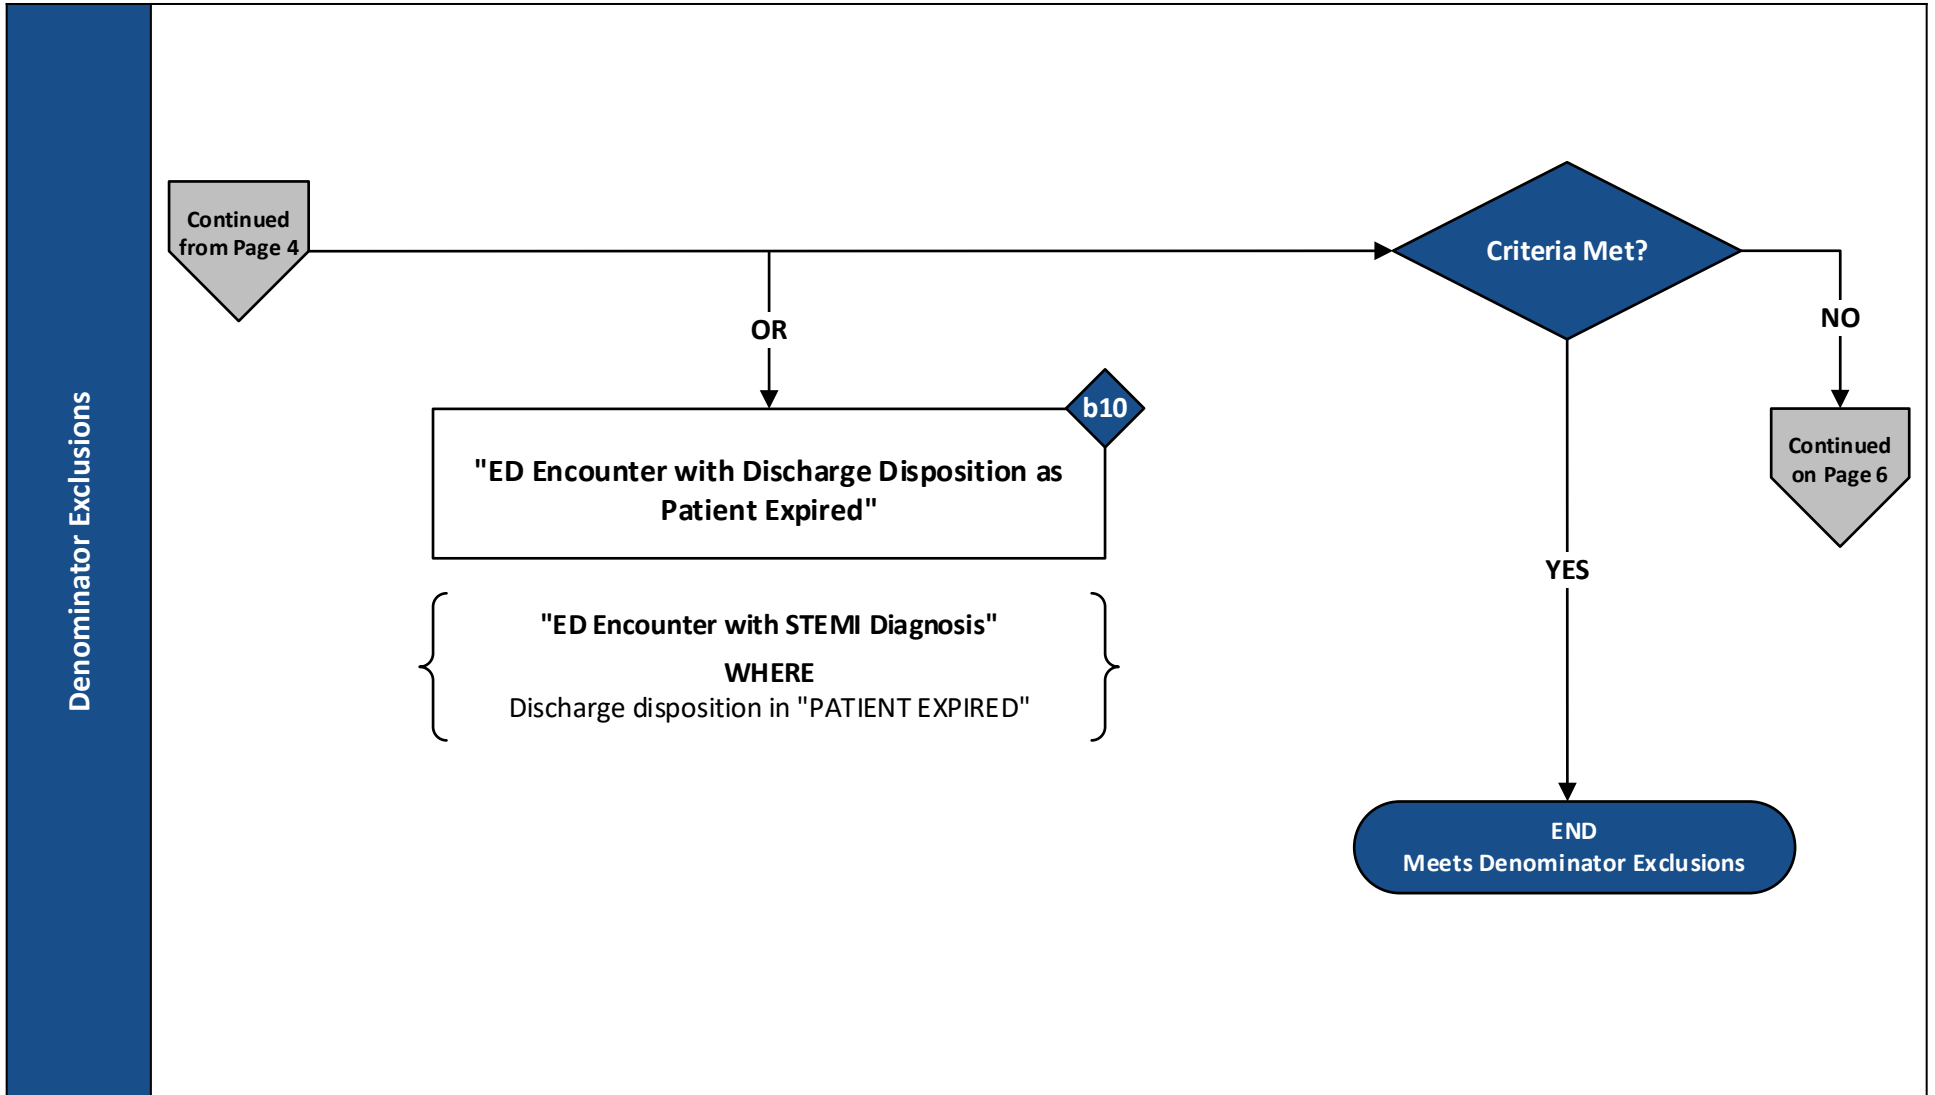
Denominator Exclusions

Continued from Page 4

OR

b10

"ED Encounter with Discharge Disposition as Patient Expired"

"ED Encounter with STEMI Diagnosis"
WHERE
Discharge disposition in "PATIENT EXPIRED"

Criteria Met?

NO

Continued on Page 6

YES

END
Meets Denominator Exclusions